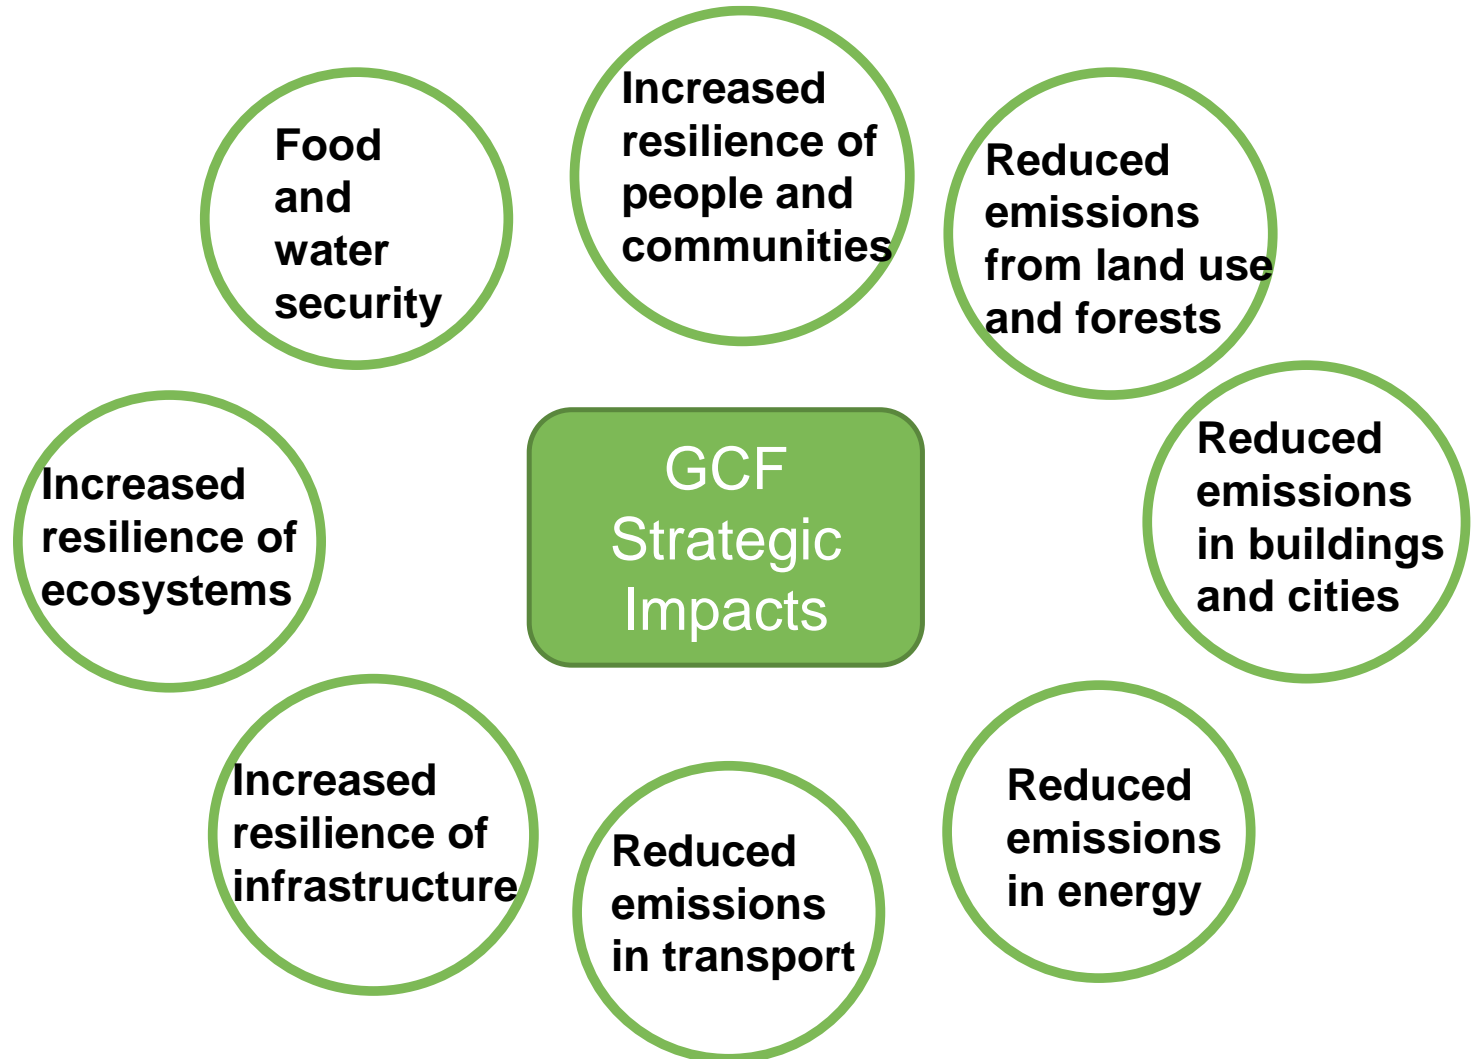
GCF Strategic Impacts

Food and water security

Increased resilience of people and communities

Reduced emissions from land use and forests

Increased resilience of ecosystems

Reduced emissions in buildings and cities

Increased resilience of infrastructure

Reduced emissions in transport

Reduced emissions in energy